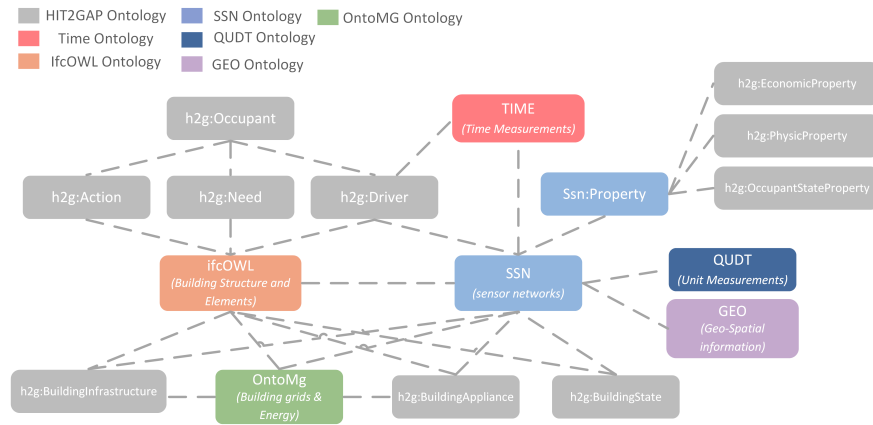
HIT2GAP Ontology
Time Ontology
IfcOWL Ontology
SSN Ontology
QUDT Ontology
GEO Ontology
OntoMG Ontology

h2g:Occupant
TIME
(Time Measurements)
h2g:EconomicProperty
h2g:PhysicProperty
h2g:OccupantStateProperty
h2g:Action
h2g:Need
h2g:Driver
Ssn:Property
ifcOWL
(Building Structure and Elements)
SSN
(sensor networks)
QUDT
(Unit Measurements)
GEO
(Geo-Spatial information)
h2g:BuildingInfrastructure
OntoMg
(Building grids & Energy)
h2g:BuildingAppliance
h2g:BuildingState